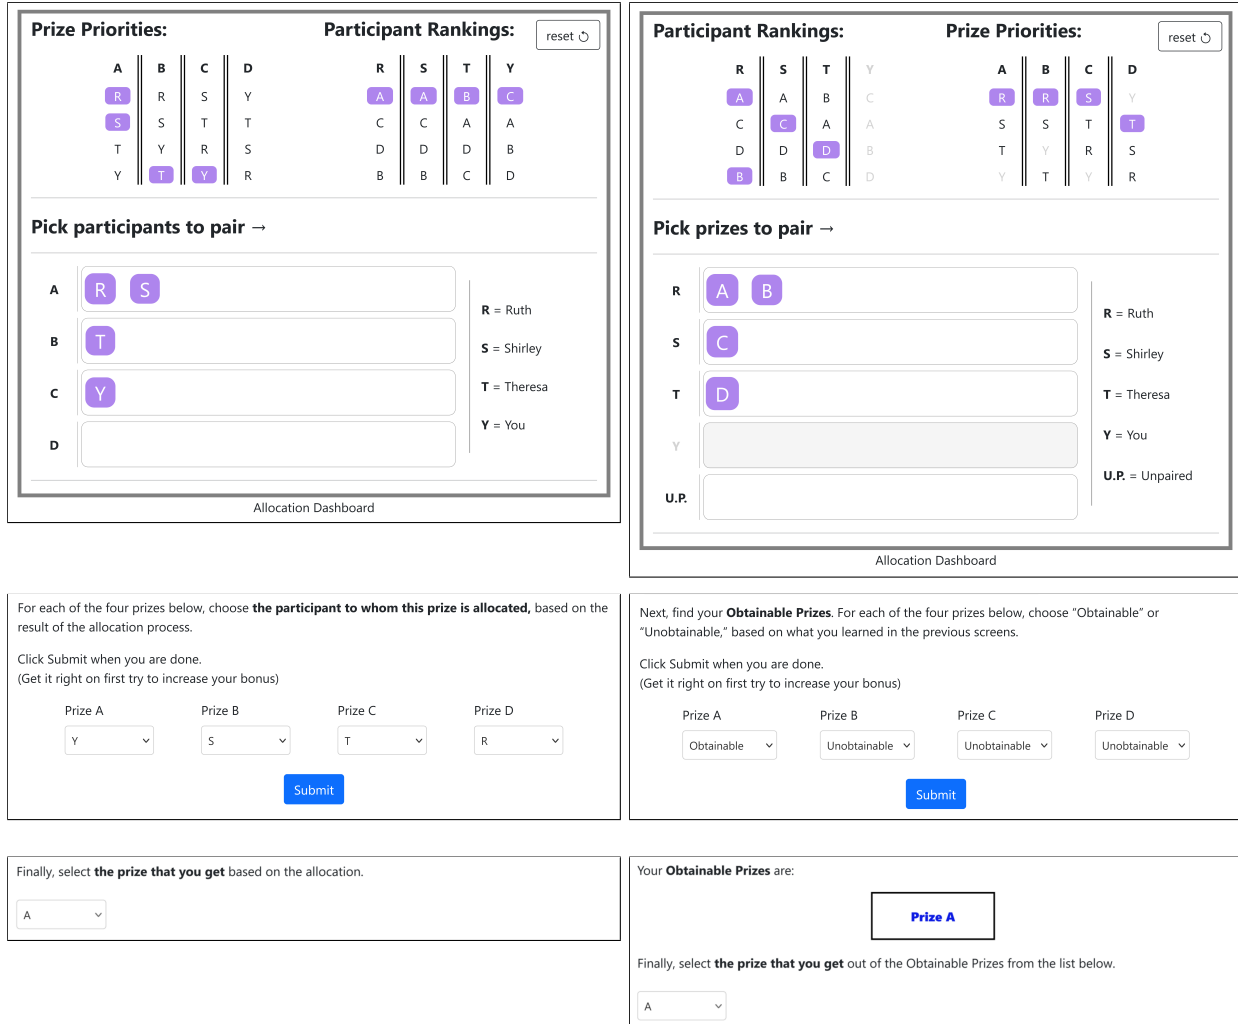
Prize Priorities:

| A | B | C | D |
|---|---|---|---|
| R | R | S | Y |
| S | S | T | T |
| T | Y | R | S |
| Y | T | Y | R |

Participant Rankings:

reset

| R | S | T | Y |
|---|---|---|---|
| A | A | B | C |
| C | C | A | A |
| D | D | D | B |
| B | B | C | D |

Pick participants to pair →

A R S

B T

C Y

D

R = Ruth
S = Shirley
T = Theresa
Y = You

Allocation Dashboard

For each of the four prizes below, choose **the participant to whom this prize is allocated,** based on the result of the allocation process.

Click Submit when you are done.
(Get it right on first try to increase your bonus)

Prize A Y
Prize B S
Prize C T
Prize D R

Submit

Finally, select **the prize that you get** based on the allocation.

A

Participant Rankings:

| R | S | T | Y |
|---|---|---|---|
| A | A | B | C |
| C | C | A | A |
| D | D | D | B |
| B | B | C | D |

Prize Priorities:

reset

| A | B | C | D |
|---|---|---|---|
| R | R | S | Y |
| S | S | T | T |
| T | Y | R | S |
| Y | T | Y | R |

Pick prizes to pair →

R A B

S C

T D

Y

U.P.

R = Ruth
S = Shirley
T = Theresa
Y = You
U.P. = Unpaired

Allocation Dashboard

Next, find your **Obtainable Prizes**. For each of the four prizes below, choose “Obtainable” or “Unobtainable,” based on what you learned in the previous screens.

Click Submit when you are done.
(Get it right on first try to increase your bonus)

Prize A Obtainable
Prize B Unobtainable
Prize C Unobtainable
Prize D Unobtainable

Submit

Your **Obtainable Prizes** are:

Prize A

Finally, select **the prize that you get** out of the Obtainable Prizes from the list below.

A